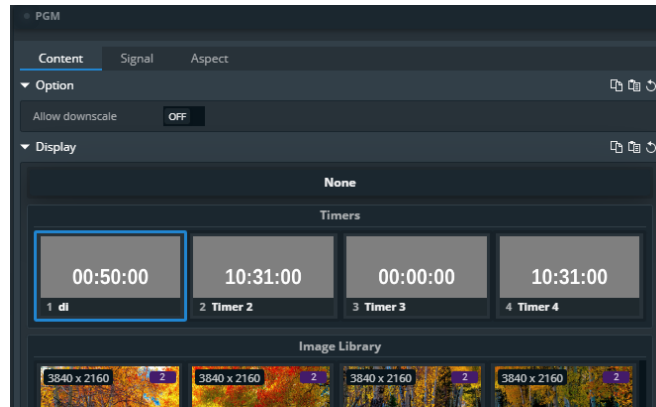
PGM

Content Signal Aspect

Option

Allow downscale OFF

Display

None

Timers

| 00:50:00 | 10:31:00 | 00:00:00 | 10:31:00 |
|---|---|---|---|
| 1 di | 2 Timer 2 | 3 Timer 3 | 4 Timer 4 |

Image Library

3840 x 2160 2
3840 x 2160 2
3840 x 2160 2
3840 x 2160 2